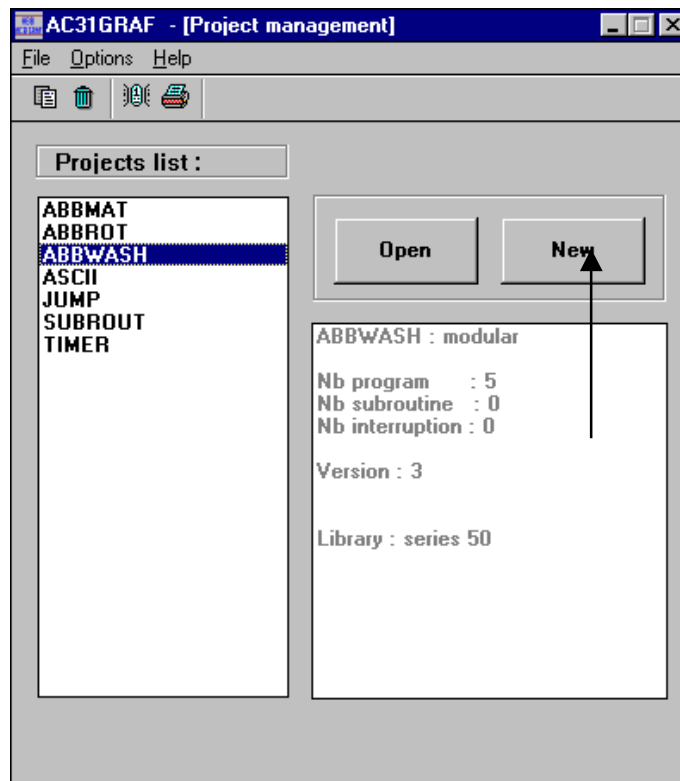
AC31GRAF - [Project management]

File Options Help

Projects list :

ABBMAT
ABBROT
ABBWASH
ASCII
JUMP
SUBROUT
TIMER

Open

New

ABBWASH : modular

Nb program : 5
Nb subroutine : 0
Nb interruption : 0

Version : 3

Library : series 50